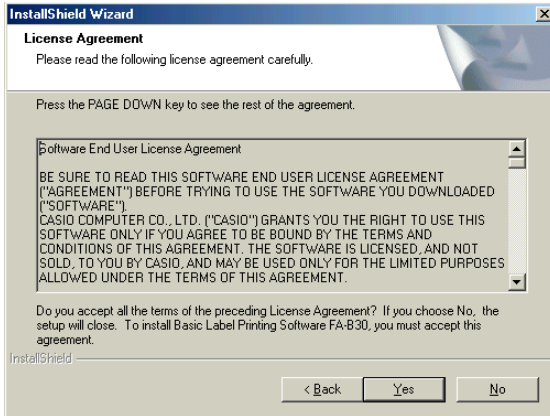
InstallShield Wizard

License Agreement

Please read the following license agreement carefully.

Press the PAGE DOWN key to see the rest of the agreement.

Software End User License Agreement

BE SURE TO READ THIS SOFTWARE END USER LICENSE AGREEMENT ("AGREEMENT") BEFORE TRYING TO USE THE SOFTWARE YOU DOWNLOADED ("SOFTWARE").
CASIO COMPUTER CO., LTD. ("CASIO") GRANTS YOU THE RIGHT TO USE THIS SOFTWARE ONLY IF YOU AGREE TO BE BOUND BY THE TERMS AND CONDITIONS OF THIS AGREEMENT. THE SOFTWARE IS LICENSED, AND NOT SOLD, TO YOU BY CASIO, AND MAY BE USED ONLY FOR THE LIMITED PURPOSES ALLOWED UNDER THE TERMS OF THIS AGREEMENT.

Do you accept all the terms of the preceding License Agreement? If you choose No, the setup will close. To install Basic Label Printing Software FA-B30, you must accept this agreement.

InstallShield

< Back

Yes

No